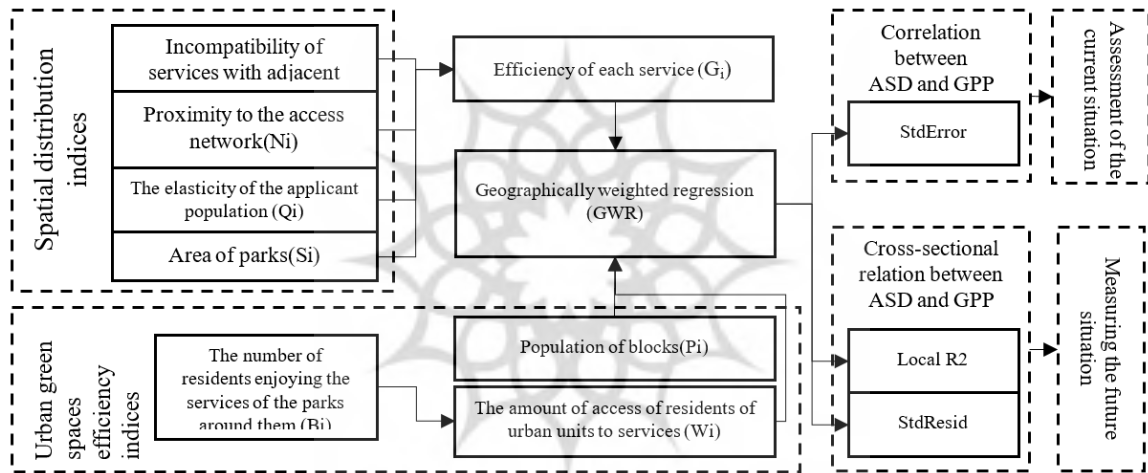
Spatial distribution indices

Incompatibility of services with adjacent

Proximity to the access network(Ni)

The elasticity of the applicant population (Qi)

Area of parks(Si)

Efficiency of each service ($G_i$)

Geographically weighted regression (GWR)

Correlation between ASD and GPP

StdError

Assessment of the current situation

Cross-sectional relation between ASD and GPP

Local R2

StdResid

Measuring the future situation

Urban green spaces efficiency indices

The number of residents enjoying the services of the parks around them (Bi)

Population of blocks(Pi)

The amount of access of residents of urban units to services (Wi)